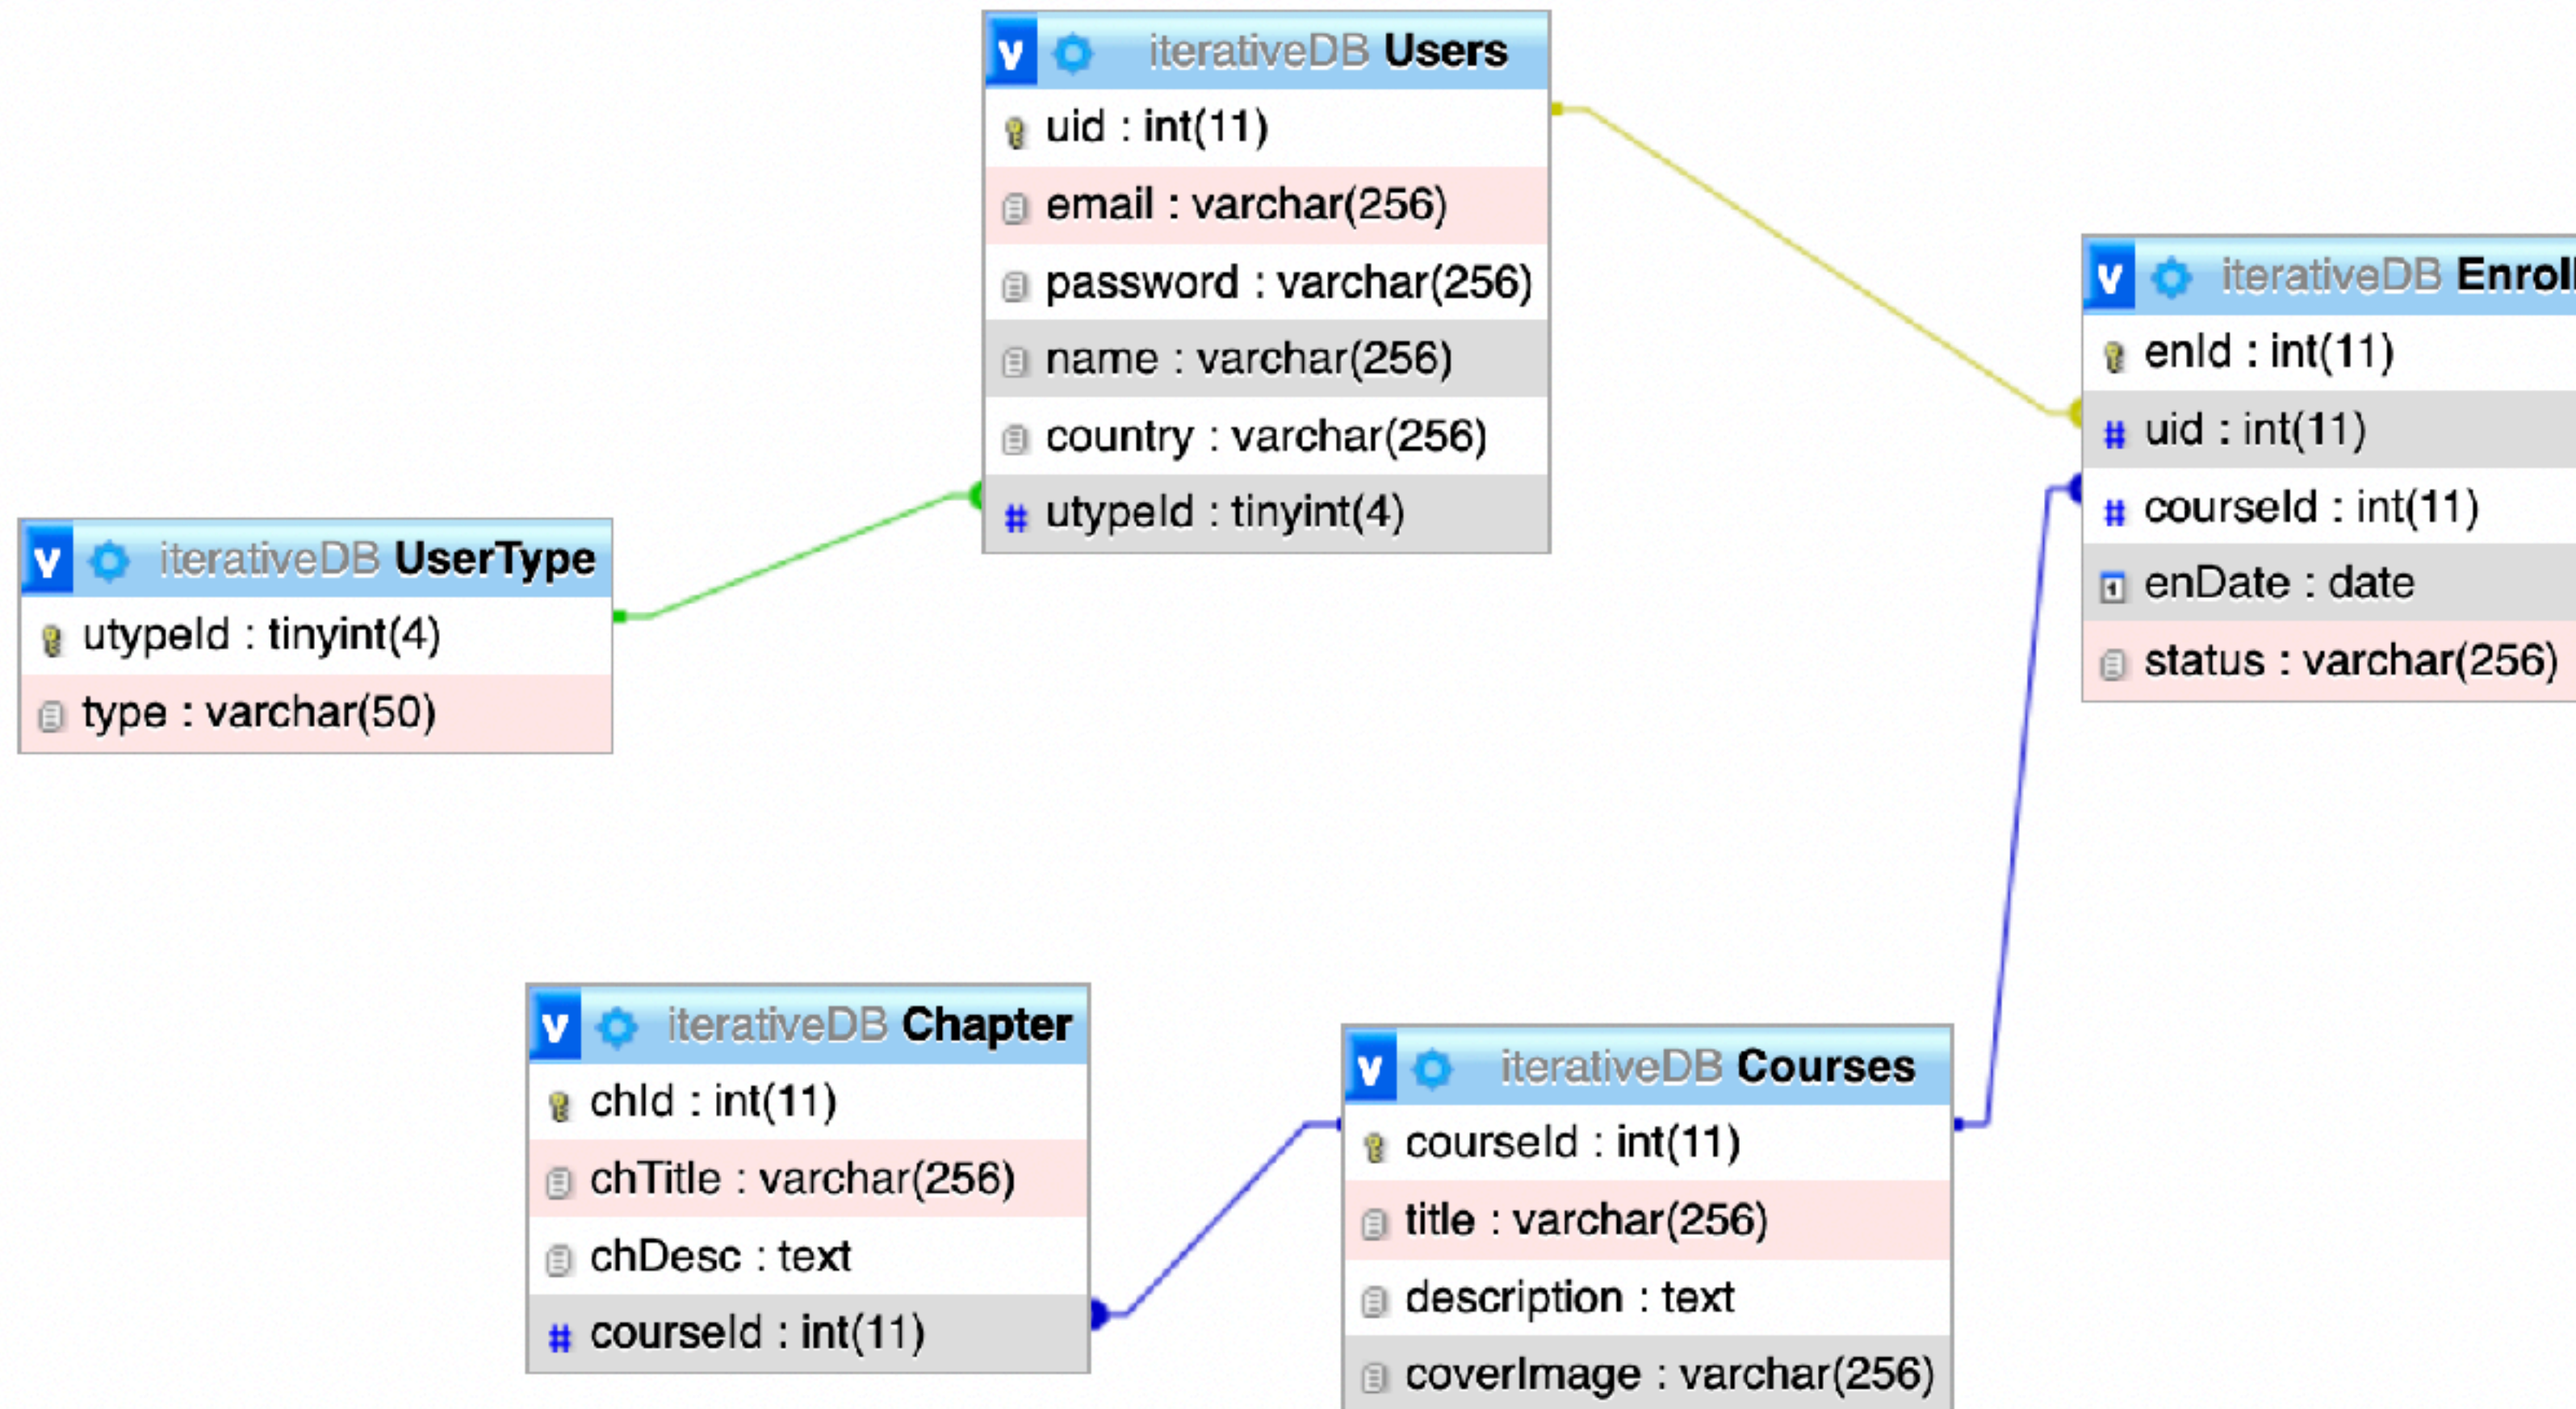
v iterativeDB Users
uid : int(11)
email : varchar(256)
password : varchar(256)
name : varchar(256)
country : varchar(256)
# utypeId : tinyint(4)

v iterativeDB Enroll
enId : int(11)
# uid : int(11)
# courseId : int(11)
enDate : date
status : varchar(256)

v iterativeDB UserType
utypeId : tinyint(4)
type : varchar(50)

v iterativeDB Chapter
chId : int(11)
chTitle : varchar(256)
chDesc : text
# courseId : int(11)

v iterativeDB Courses
courseId : int(11)
title : varchar(256)
description : text
coverImage : varchar(256)